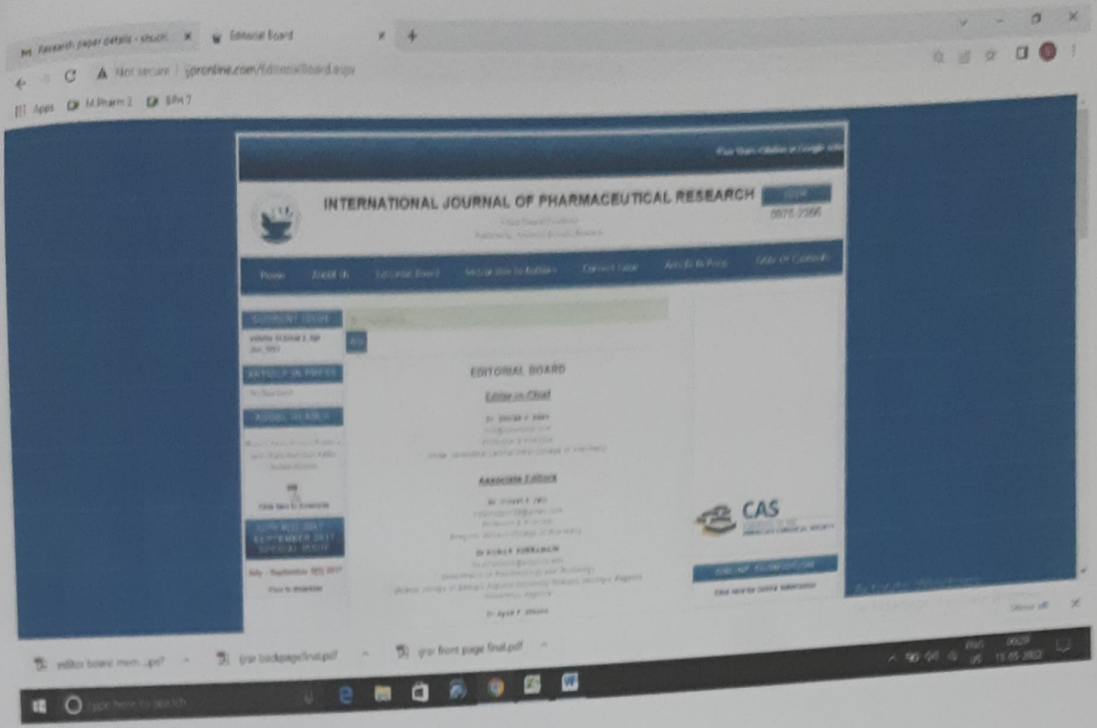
Research paper details - shodh ×
Editorial Board ×
+
Not secure | ijpronline.com/EditorialBoard.aspx
Apps
M.Pharm 2
BPH 7

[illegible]

INTERNATIONAL JOURNAL OF PHARMACEUTICAL RESEARCH
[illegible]
0975-2366
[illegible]

Home
About Us
Editorial Board
Instructions to Authors
Current Issue
Articles In Press
Table Of Contents

CURRENT ISSUE
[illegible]
ARTICLES IN PRESS
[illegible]
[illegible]
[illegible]
Click here to Download
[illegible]
July - September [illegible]
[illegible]

EDITORIAL BOARD
Editor-in-Chief
Dr. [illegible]
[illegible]
Associate Editors
Dr. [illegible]
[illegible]
Dr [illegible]
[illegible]
Dr. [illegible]

CAS
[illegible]
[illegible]

editor board mem...ppt
ijrpr backpagefinal.pdf
ijrpr front page final.pdf
Show all

Type here to search
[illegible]